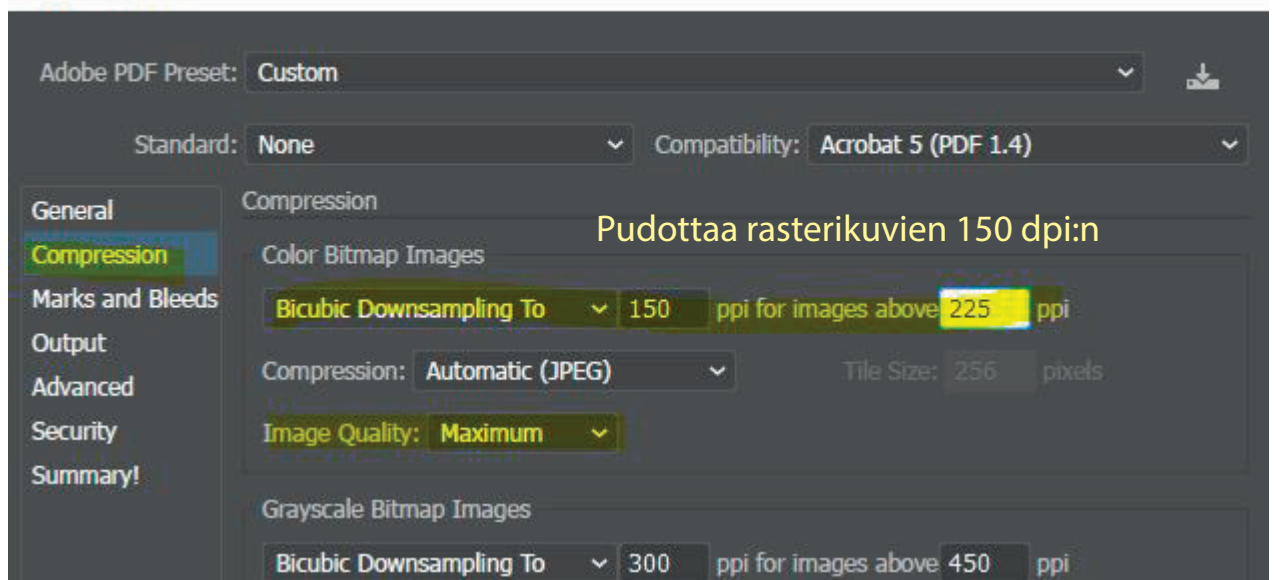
Adobe PDF Preset: Custom

Standard: None

Compatibility: Acrobat 5 (PDF 1.4)

General
Compression
Marks and Bleeds
Output
Advanced
Security
Summary!

Compression

Pudottaa rasterikuvien 150 dpi:n

Color Bitmap Images

Bicubic Downsampling To 150 ppi for images above 225 ppi

Compression: Automatic (JPEG) Tile Size: 256 pixels

Image Quality: Maximum

Grayscale Bitmap Images

Bicubic Downsampling To 300 ppi for images above 450 ppi